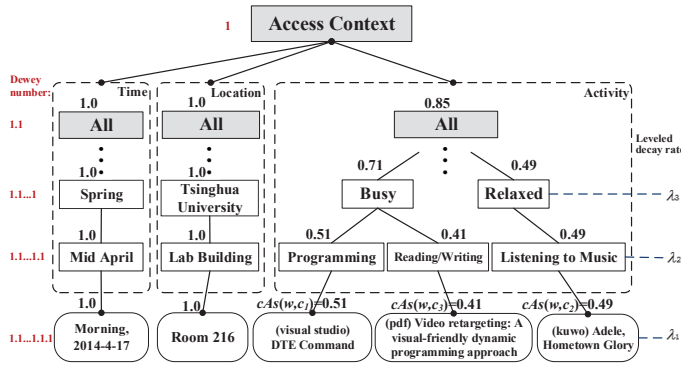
1

Access Context

Dewey number:

1.1

1.1...1

1.1...1.1

1.1...1.1.1

Time

1.0

All

1.0

Spring

1.0

Mid April

1.0

Morning, 2014-4-17

Location

1.0

All

1.0

Tsinghua University

Lab Building

1.0

Room 216

Activity

0.85

All

Leveled decay rat

0.71

0.49

Busy

Relaxed

$\lambda_3$

0.51

0.41

0.49

Programming

Reading/Writing

Listening to Music

$\lambda_2$

$cAs(w,c_1)$=0.51

$cAs(w,c_3)$=0.41

$cAs(w,c_2)$=0.49

(visual studio) DTE Command

(pdf) Video retargeting: A visual-friendly dynamic programming approach

(kuwo) Adele, Hometown Glory

$\lambda_1$